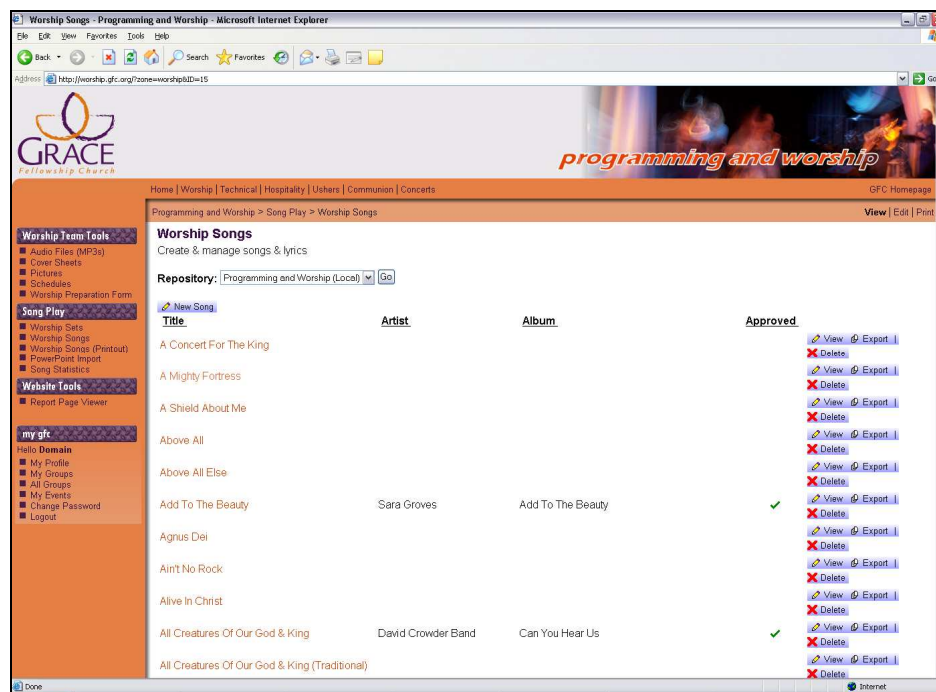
Worship Songs - Programming and Worship - Microsoft Internet Explorer

File Edit View Favorites Tools Help

Back Search Favorites

Address http://worship.gfc.org/?zone=worship&ID=15

Go

GRACE
Fellowship Church

programming and worship

Home | Worship | Technical | Hospitality | Ushers | Communion | Concerts

GFC Homepage

Programming and Worship > Song Play > Worship Songs

View | Edit | Print

Worship Team Tools
Audio Files (MP3s)
Cover Sheets
Pictures
Schedules
Worship Preparation Form

Song Play
Worship Sets
Worship Songs
Worship Songs (Printout)
PowerPoint Import
Song Statistics

Website Tools
Report Page Viewer

my gfc
Hello Domain
My Profile
My Groups
All Groups
My Events
Change Password
Logout

Worship Songs
Create & manage songs & lyrics

Repository: Programming and Worship (Local) Go

New Song

| Title | Artist | Album | Approved | |
|---|---|---|---|---|
| A Concert For The King | | | | View Export \| Delete |
| A Mighty Fortress | | | | View Export \| Delete |
| A Shield About Me | | | | View Export \| Delete |
| Above All | | | | View Export \| Delete |
| Above All Else | | | | View Export \| Delete |
| Add To The Beauty | Sara Groves | Add To The Beauty | ✓ | View Export \| Delete |
| Agnus Dei | | | | View Export \| Delete |
| Ain't No Rock | | | | View Export \| Delete |
| Alive In Christ | | | | View Export \| Delete |
| All Creatures Of Our God & King | David Crowder Band | Can You Hear Us | ✓ | View Export \| Delete |
| All Creatures Of Our God & King (Traditional) | | | | View Export \| Delete |

Done

Internet